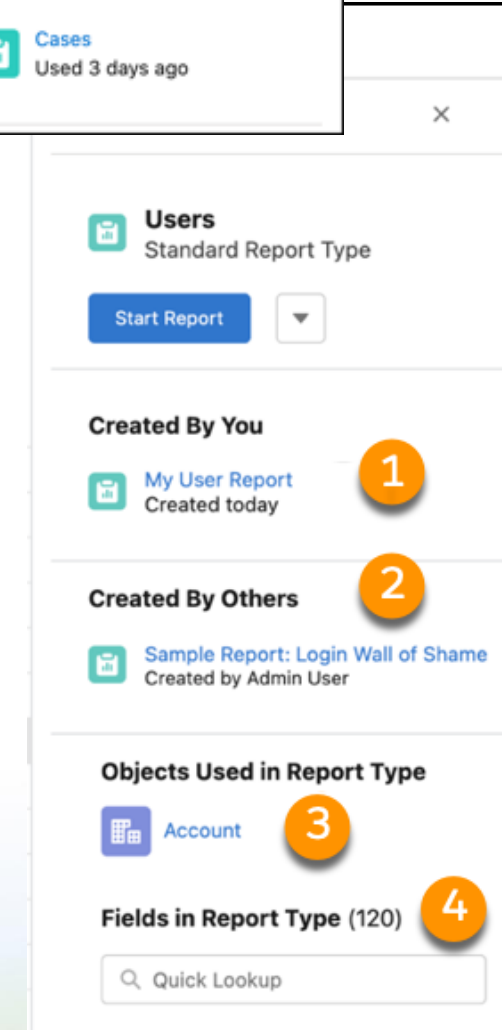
Cases
Used 3 days ago

×

Users
Standard Report Type

Start Report

Created By You

My User Report
Created today

1

2

Created By Others

Sample Report: Login Wall of Shame
Created by Admin User

Objects Used in Report Type

Account

3

Fields in Report Type (120)

4

Quick Lookup